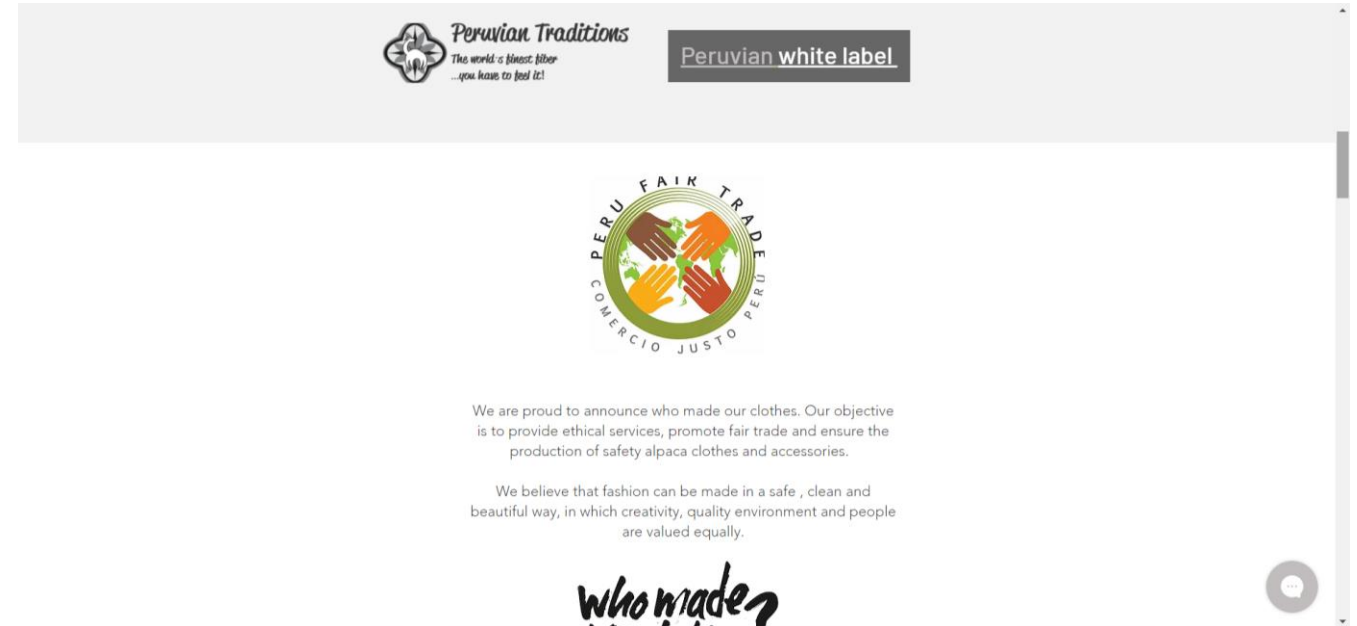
Peruvian Traditions
The world's finest fiber
...you have to feel it!

Peruvian white label

PERU FAIR TRADE
COMERCIO JUSTO PERU

We are proud to announce who made our clothes. Our objective is to provide ethical services, promote fair trade and ensure the production of safety alpaca clothes and accessories.

We believe that fashion can be made in a safe , clean and beautiful way, in which creativity, quality environment and people are valued equally.

who made?